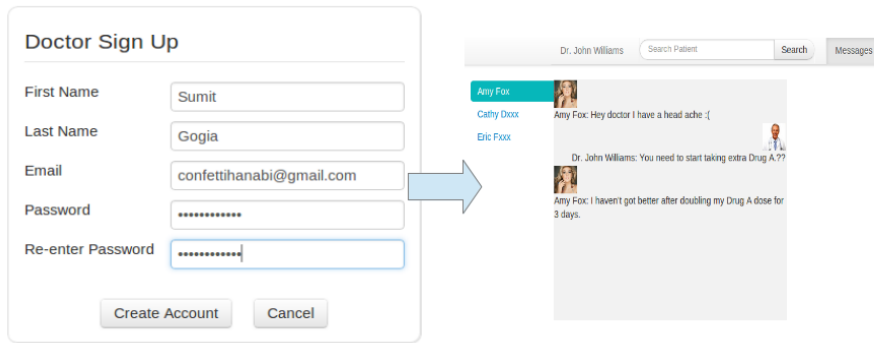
Doctor Sign Up

First Name
Sumit

Last Name
Gogia

Email
confettihanabi@gmail.com

Password
••••••••••••

Re-enter Password
••••••••••••

Create Account

Cancel

Dr. John Williams

Search Patient

Search

Messages

Amy Fox

Cathy Dxxx

Eric Fxxx

Amy Fox: Hey doctor I have a head ache :(

Dr. John Williams: You need to start taking extra Drug A.??

Amy Fox: I haven't got better after doubling my Drug A dose for 3 days.